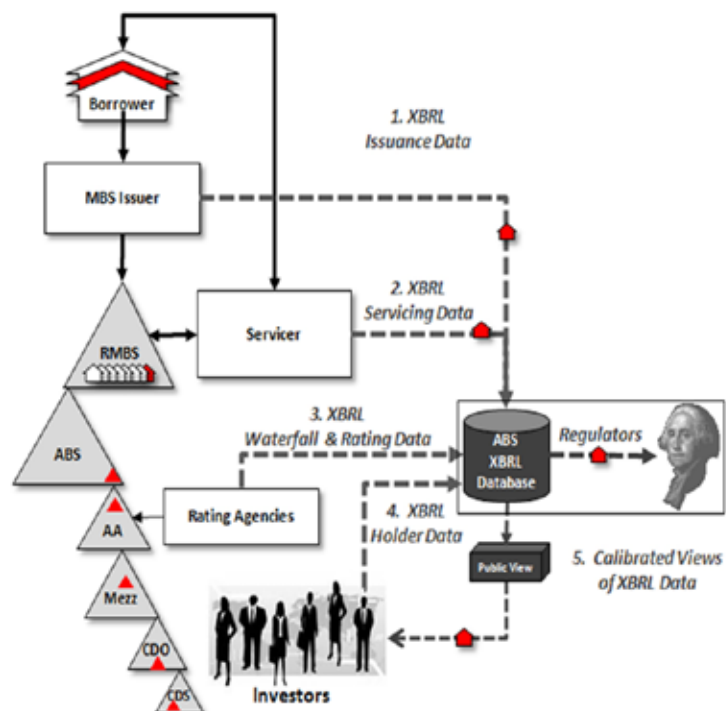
Borrower

1. XBRL
Issuance Data

MBS Issuer

2. XBRL
Servicing Data

RMBS

Servicer

3. XBRL
Waterfall & Rating Data

ABS

ABS
XBRL
Database

Regulators

AA

Rating Agencies

4. XBRL
Holder Data

Mezz

Public View

5. Calibrated Views
of XBRL Data

CDO

CDS

Investors